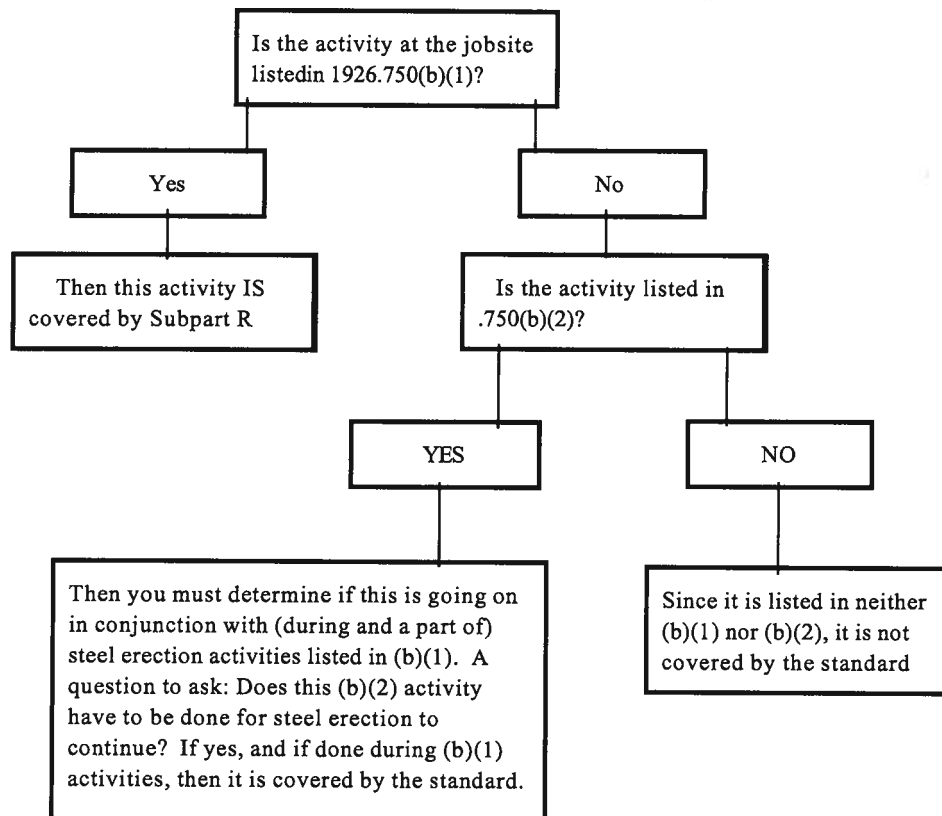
Is the activity at the jobsite listedin 1926.750(b)(1)?

Yes

No

Then this activity IS covered by Subpart R

Is the activity listed in .750(b)(2)?

YES

NO

Then you must determine if this is going on in conjunction with (during and a part of) steel erection activities listed in (b)(1). A question to ask: Does this (b)(2) activity have to be done for steel erection to continue? If yes, and if done during (b)(1) activities, then it is covered by the standard.

Since it is listed in neither (b)(1) nor (b)(2), it is not covered by the standard